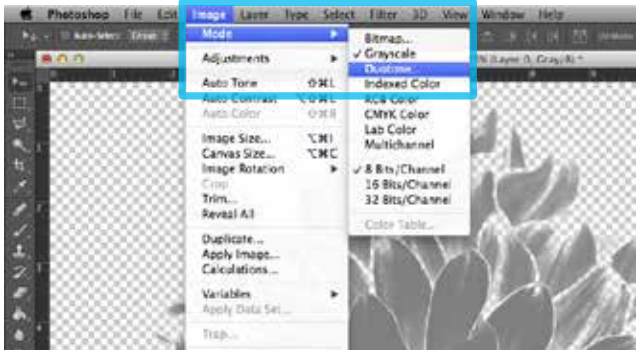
Photoshop File Edit Image Layer Type Select Filter 3D View Window Help

Auto-Select:

% (Layer 0, Gray/8) *

Mode
Adjustments
Auto Tone ⇧⌘L
Auto Contrast ⌥⇧⌘L
Auto Color ⇧⌘B
Image Size... ⌥⌘I
Canvas Size... ⌥⌘C
Image Rotation
Crop
Trim...
Reveal All
Duplicate...
Apply Image...
Calculations...
Variables
Apply Data Set...
Trap...

Bitmap...
✓ Grayscale
Duotone
Indexed Color
RGB Color
CMYK Color
Lab Color
Multichannel
✓ 8 Bits/Channel
16 Bits/Channel
32 Bits/Channel
Color Table...